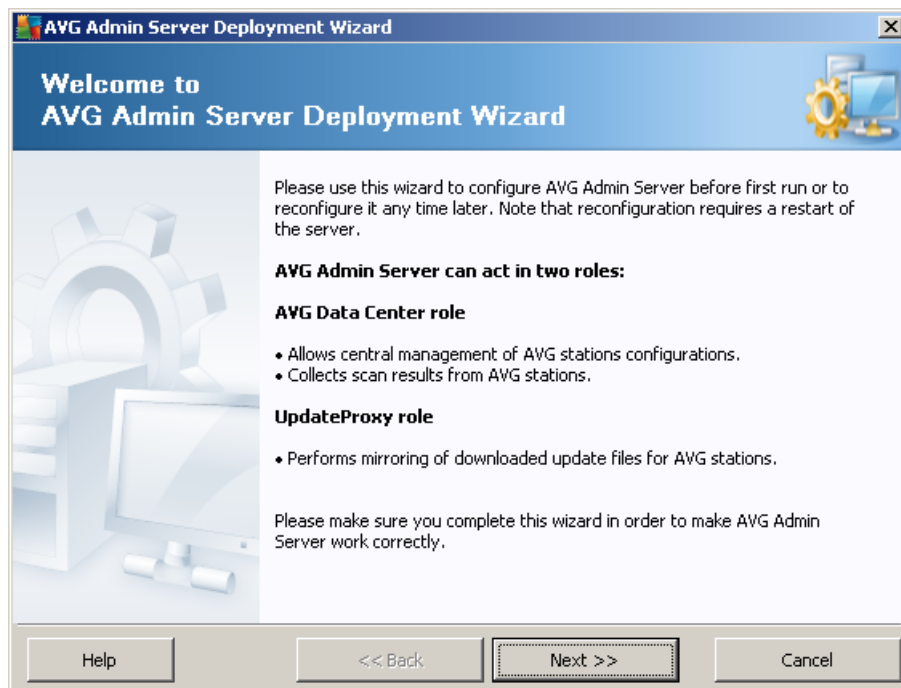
AVG Admin Server Deployment Wizard

Welcome to
AVG Admin Server Deployment Wizard

Please use this wizard to configure AVG Admin Server before first run or to reconfigure it any time later. Note that reconfiguration requires a restart of the server.

AVG Admin Server can act in two roles:

AVG Data Center role

• Allows central management of AVG stations configurations.
• Collects scan results from AVG stations.

UpdateProxy role

• Performs mirroring of downloaded update files for AVG stations.

Please make sure you complete this wizard in order to make AVG Admin Server work correctly.

Help
<< Back
Next >>
Cancel